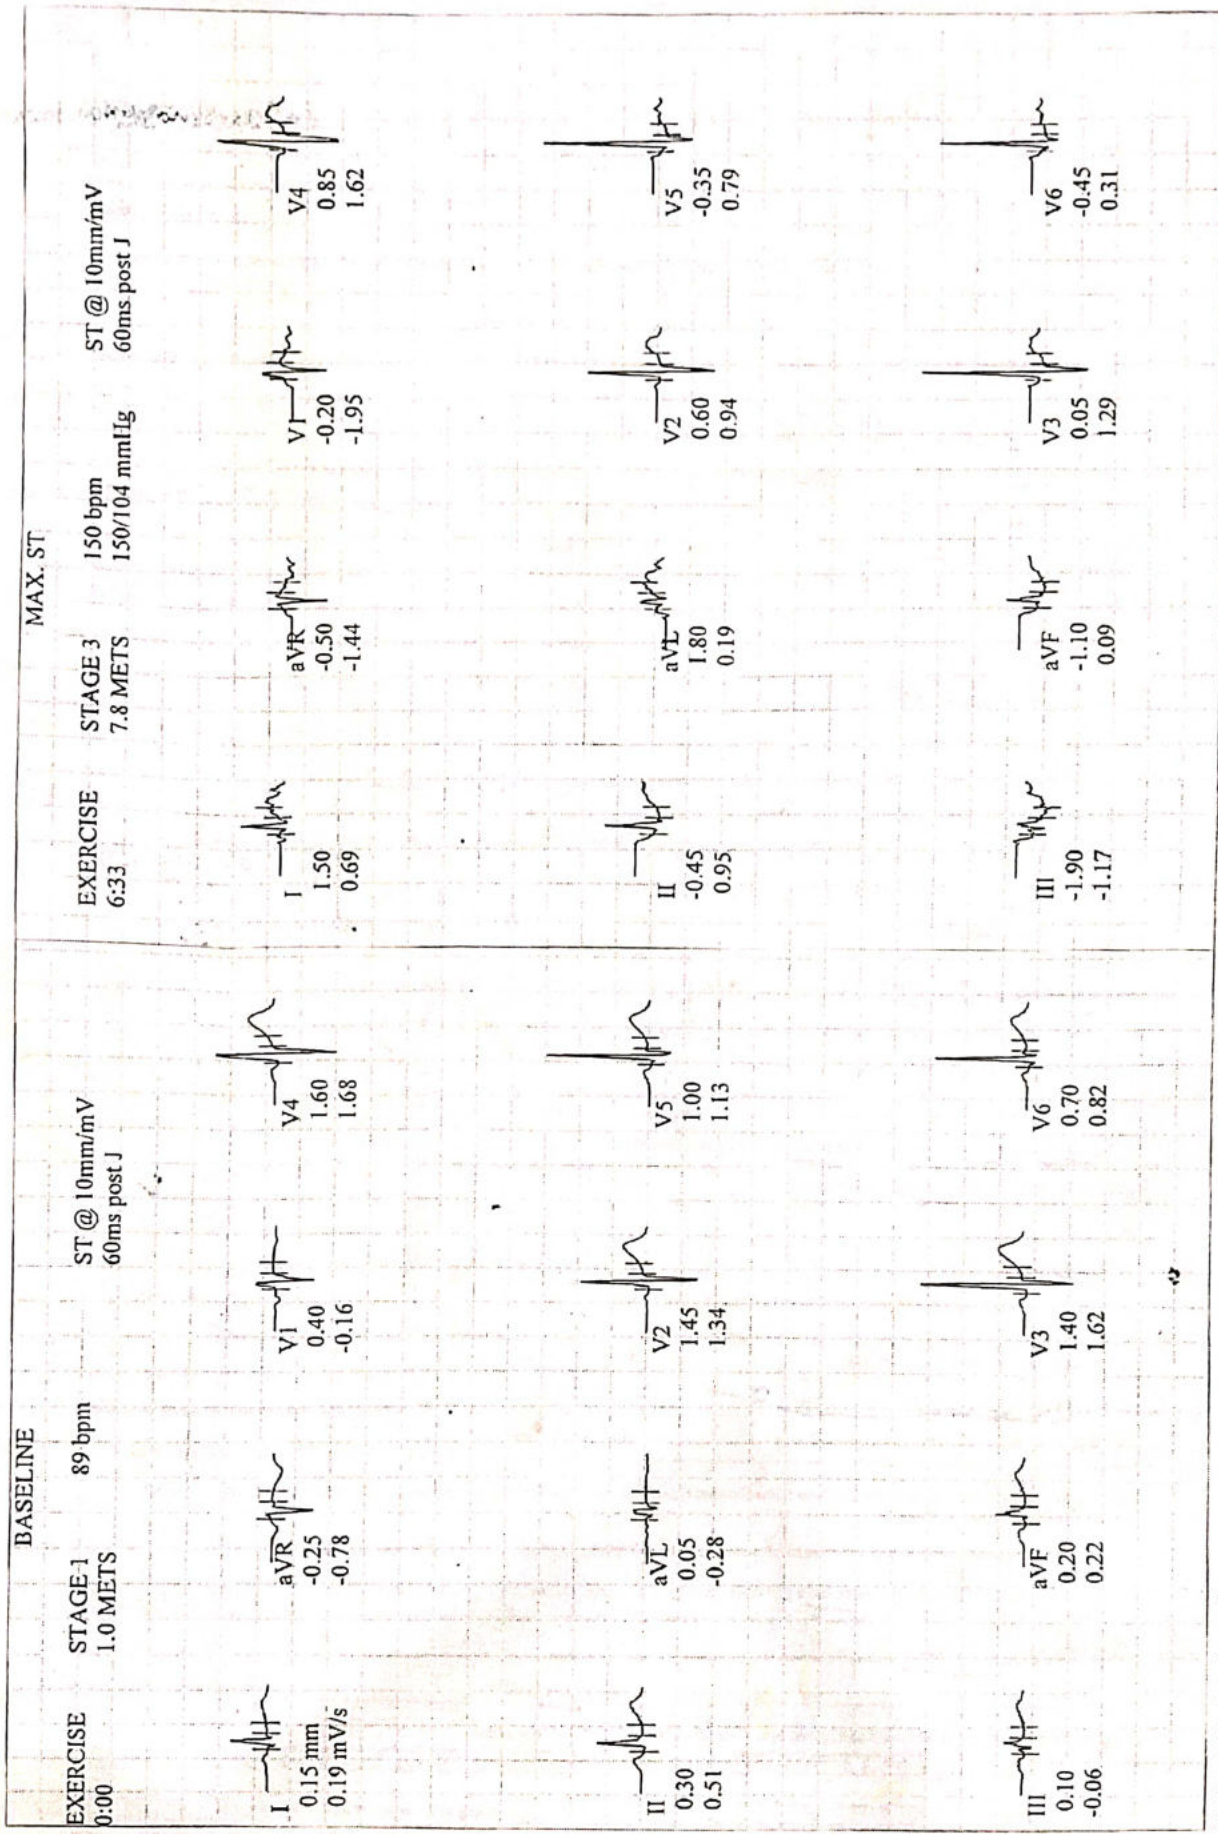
BASELINE

EXERCISE 0:00

STAGE 1 1.0 METS

89 bpm

ST @ 10mm/mV 60ms post J

I 0.15 mm 0.19 mV/s

aVR -0.25 -0.78

V1 0.40 -0.16

V4 1.60 1.68

II 0.30 0.51

aVL 0.05 -0.28

V2 1.45 1.34

V5 1.00 1.13

III 0.10 -0.06

aVF 0.20 0.22

V3 1.40 1.62

V6 0.70 0.82

MAX. ST

EXERCISE 6:33

STAGE 3 7.8 METS

150 bpm 150/104 mmHg

ST @ 10mm/mV 60ms post J

I 1.50 0.69

aVR -0.50 -1.44

V1 -0.20 -1.95

V4 0.85 1.62

II -0.45 0.95

aVL 1.80 0.19

V2 0.60 0.94

V5 -0.35 0.79

III -1.90 -1.17

aVF -1.10 0.09

V3 0.05 1.29

V6 -0.45 0.31